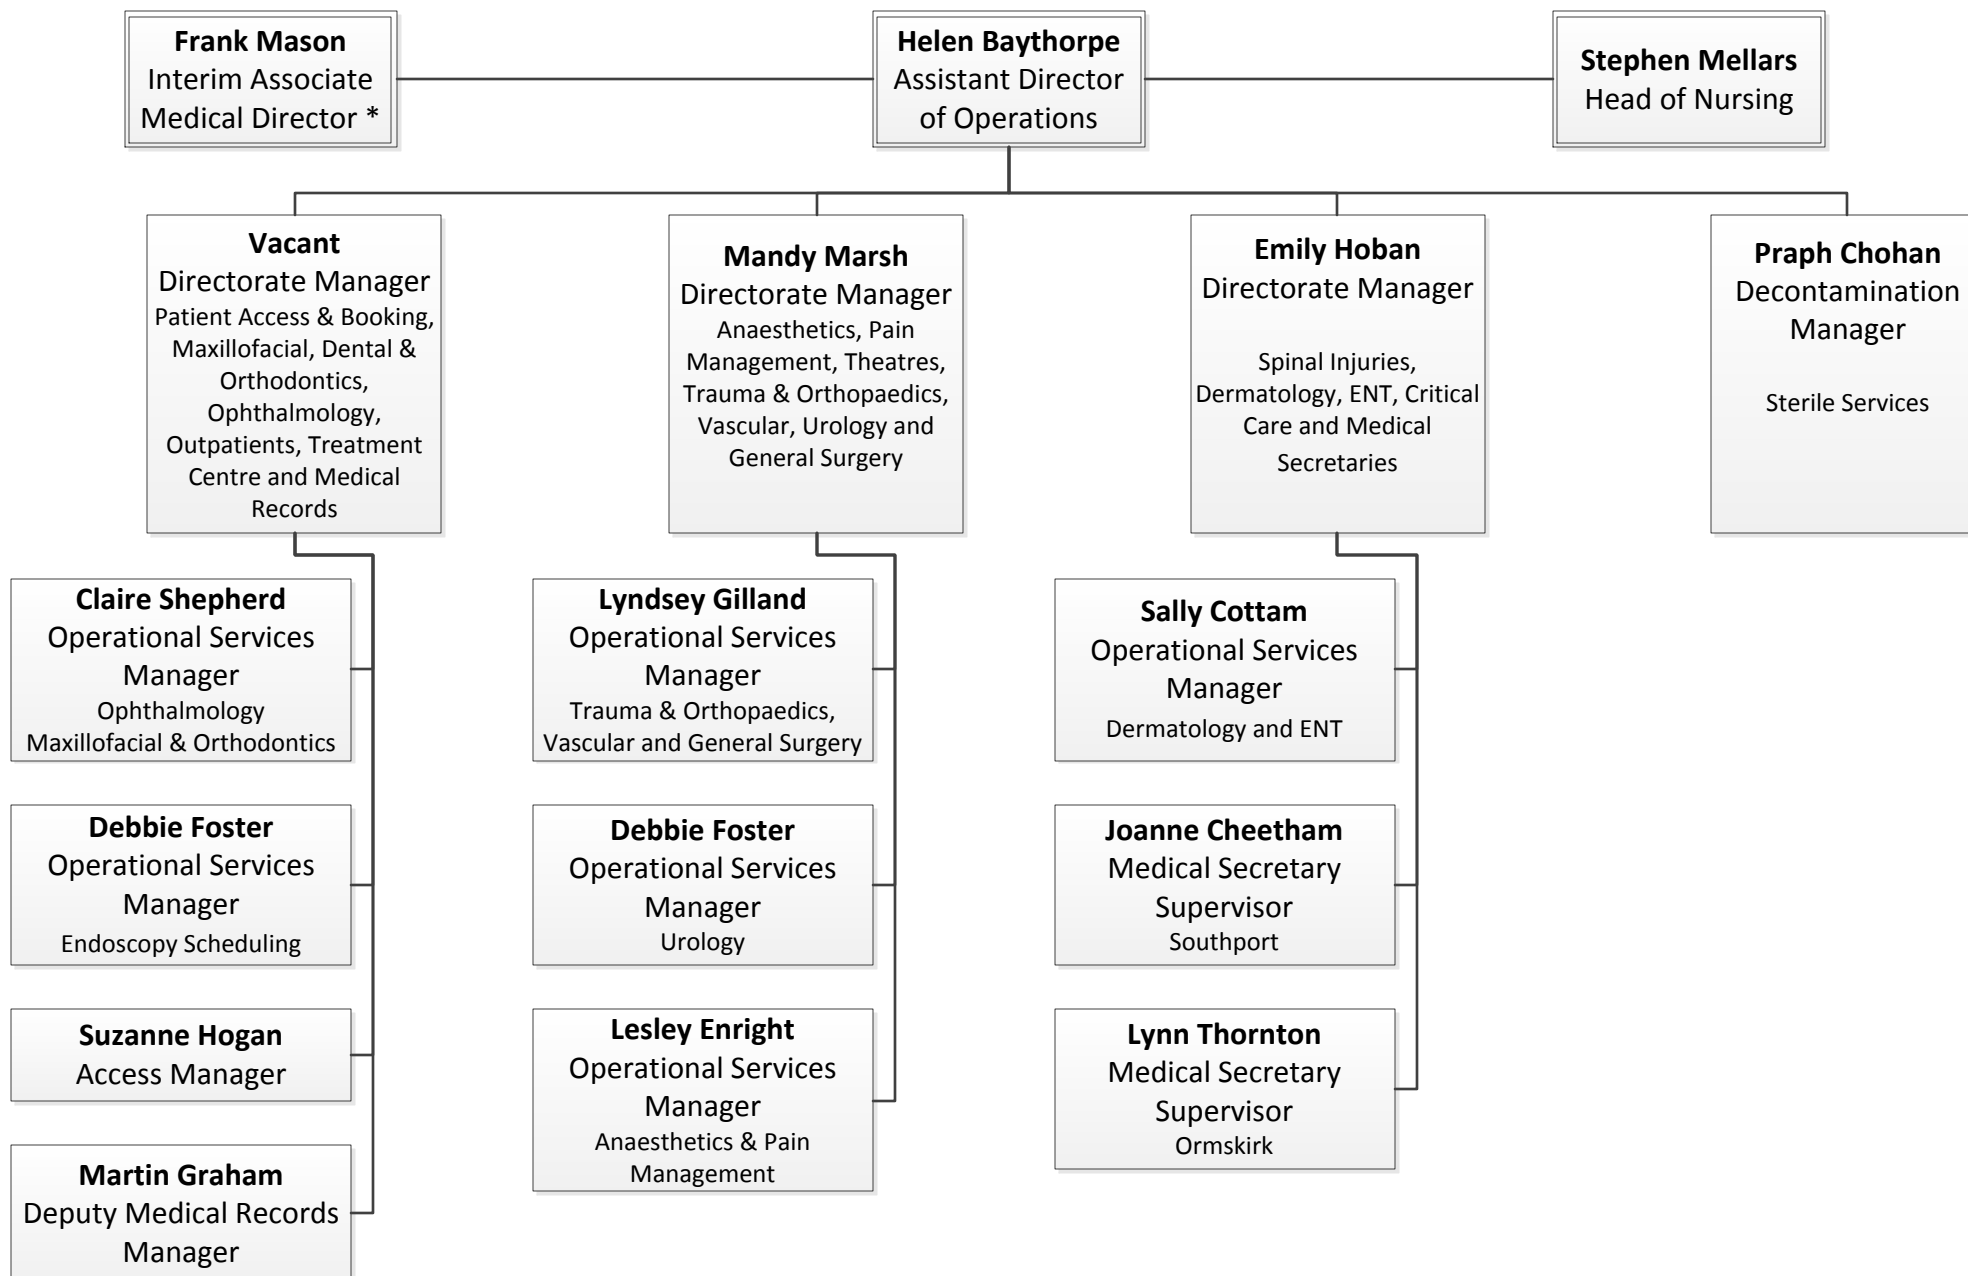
**Frank Mason**
Interim Associate Medical Director *

**Helen Baythorpe**
Assistant Director of Operations

**Stephen Mellars**
Head of Nursing

**Vacant**
Directorate Manager
Patient Access & Booking, Maxillofacial, Dental & Orthodontics, Ophthalmology, Outpatients, Treatment Centre and Medical Records

**Mandy Marsh**
Directorate Manager
Anaesthetics, Pain Management, Theatres, Trauma & Orthopaedics, Vascular, Urology and General Surgery

**Emily Hoban**
Directorate Manager
Spinal Injuries, Dermatology, ENT, Critical Care and Medical Secretaries

**Praph Chohan**
Decontamination Manager
Sterile Services

**Claire Shepherd**
Operational Services Manager
Ophthalmology
Maxillofacial & Orthodontics

**Debbie Foster**
Operational Services Manager
Endoscopy Scheduling

**Suzanne Hogan**
Access Manager

**Martin Graham**
Deputy Medical Records Manager

**Lyndsey Gilland**
Operational Services Manager
Trauma & Orthopaedics, Vascular and General Surgery

**Debbie Foster**
Operational Services Manager
Urology

**Lesley Enright**
Operational Services Manager
Anaesthetics & Pain Management

**Sally Cottam**
Operational Services Manager
Dermatology and ENT

**Joanne Cheetham**
Medical Secretary Supervisor
Southport

**Lynn Thornton**
Medical Secretary Supervisor
Ormskirk